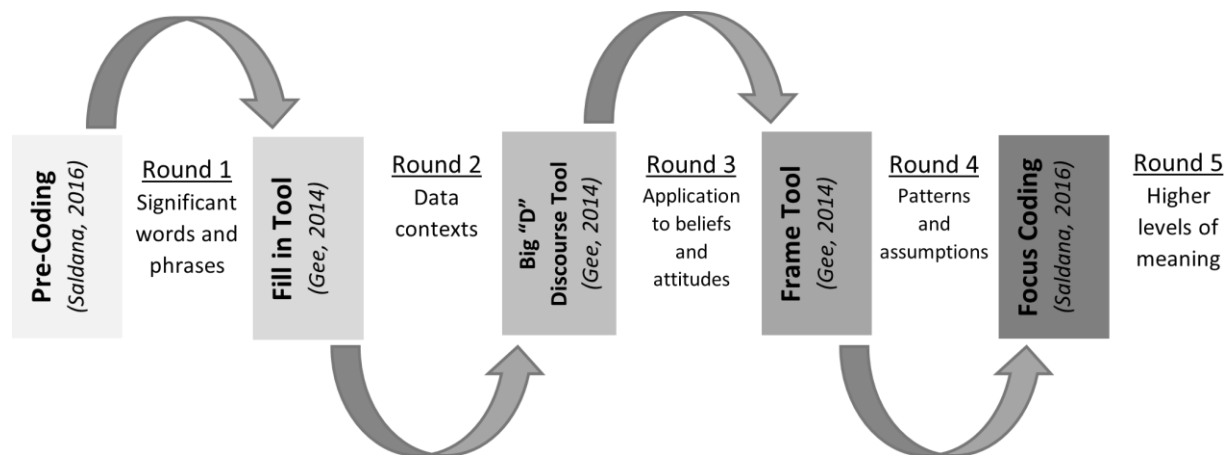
Pre-Coding
(Saldana, 2016)

Round 1
Significant words and phrases

Fill in Tool
(Gee, 2014)

Round 2
Data contexts

Big "D" Discourse Tool
(Gee, 2014)

Round 3
Application to beliefs and attitudes

Frame Tool
(Gee, 2014)

Round 4
Patterns and assumptions

Focus Coding
(Saldana, 2016)

Round 5
Higher levels of meaning